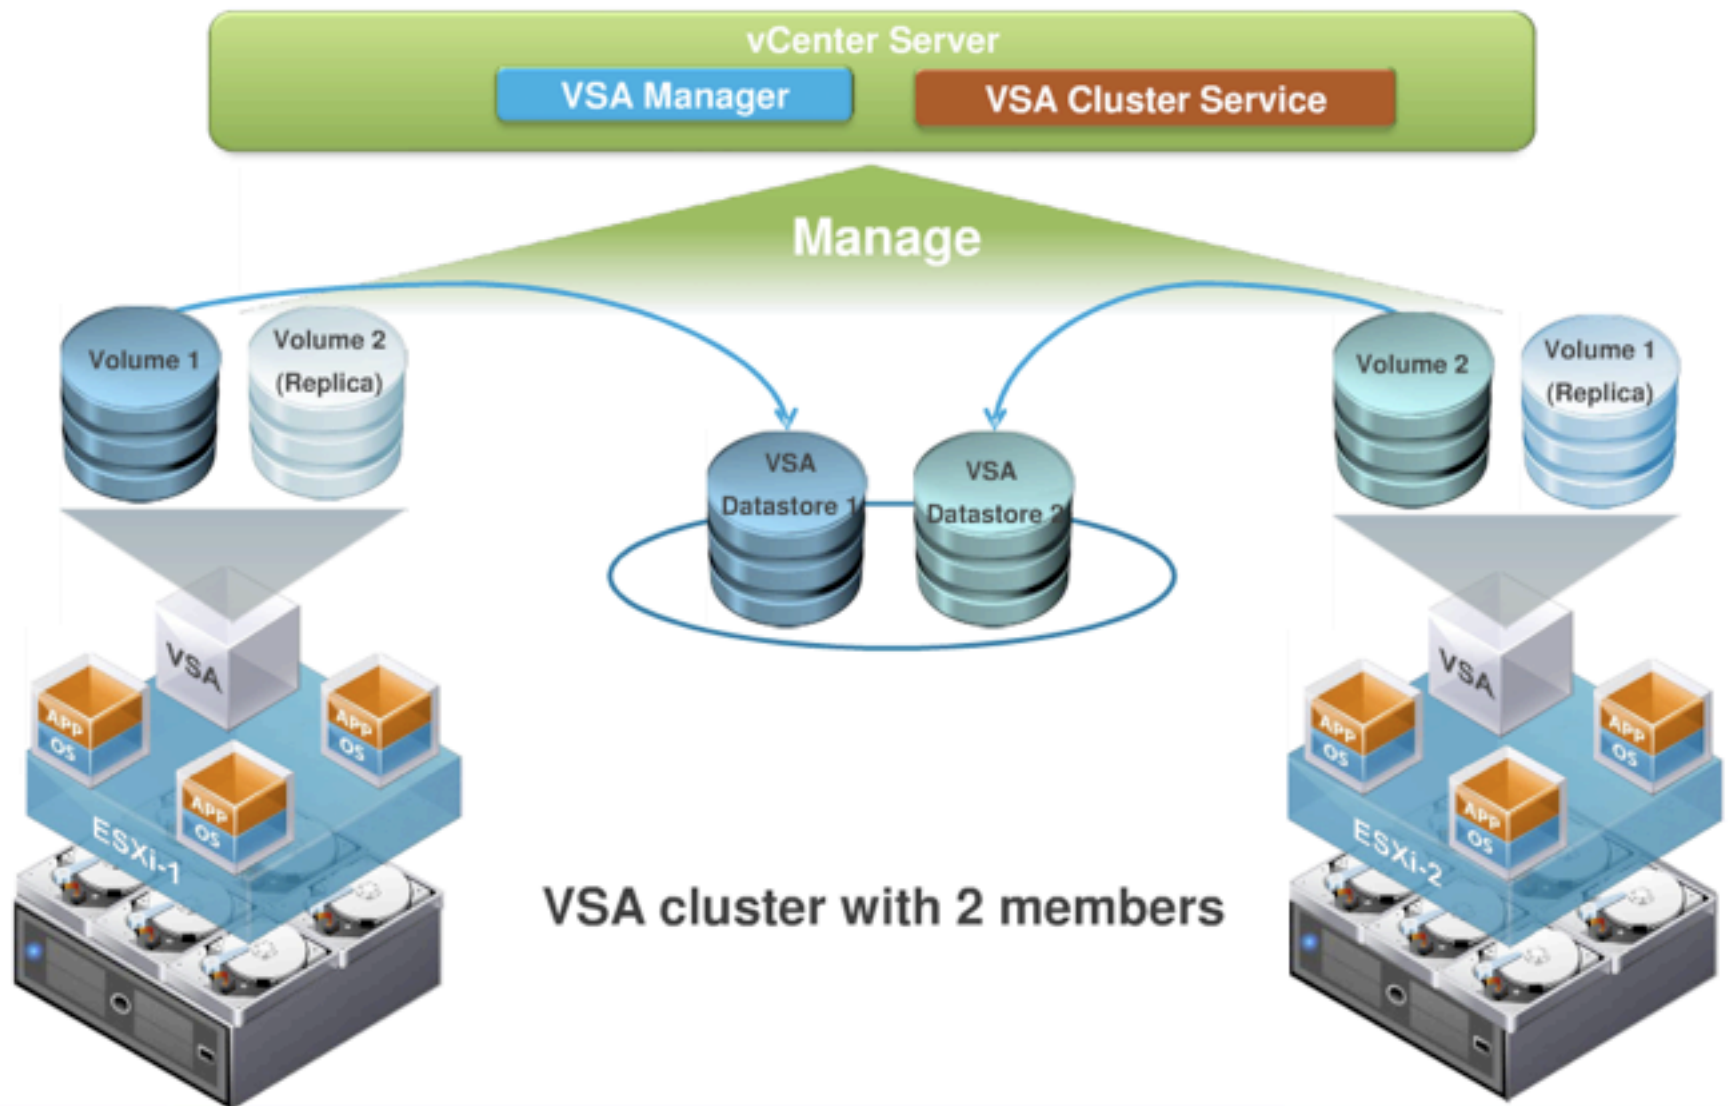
vCenter Server

VSA Manager

VSA Cluster Service

Manage

Volume 1

Volume 2 (Replica)

VSA Datastore 1

VSA Datastore 2

Volume 2

Volume 1 (Replica)

VSA

APP OS

APP OS

APP OS

ESXi-1

VSA cluster with 2 members

VSA

APP OS

APP OS

APP OS

ESXi-2